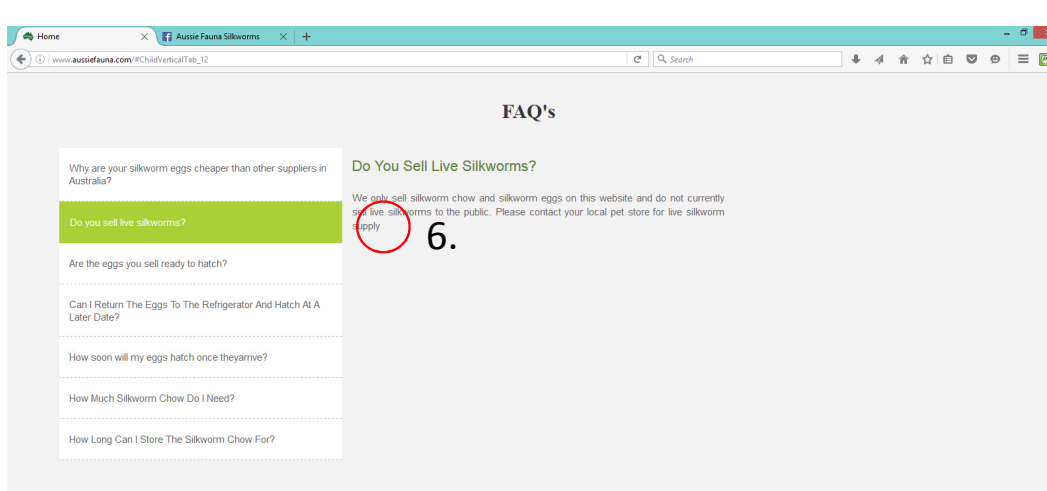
Home
Aussie Fauna Silkworms
www.aussiefauna.com/#ChildVerticalTab_12
Search

FAQ's

Why are your silkworm eggs cheaper than other suppliers in Australia?

Do you sell live silkworms?

Are the eggs you sell ready to hatch?

Can I Return The Eggs To The Refrigerator And Hatch At A Later Date?

How soon will my eggs hatch once theyarrive?

How Much Silkworm Chow Do I Need?

How Long Can I Store The Silkworm Chow For?

Do You Sell Live Silkworms?

We only sell silkworm chow and silkworm eggs on this website and do not currently sell live silkworms to the public. Please contact your local pet store for live silkworm supply

6.